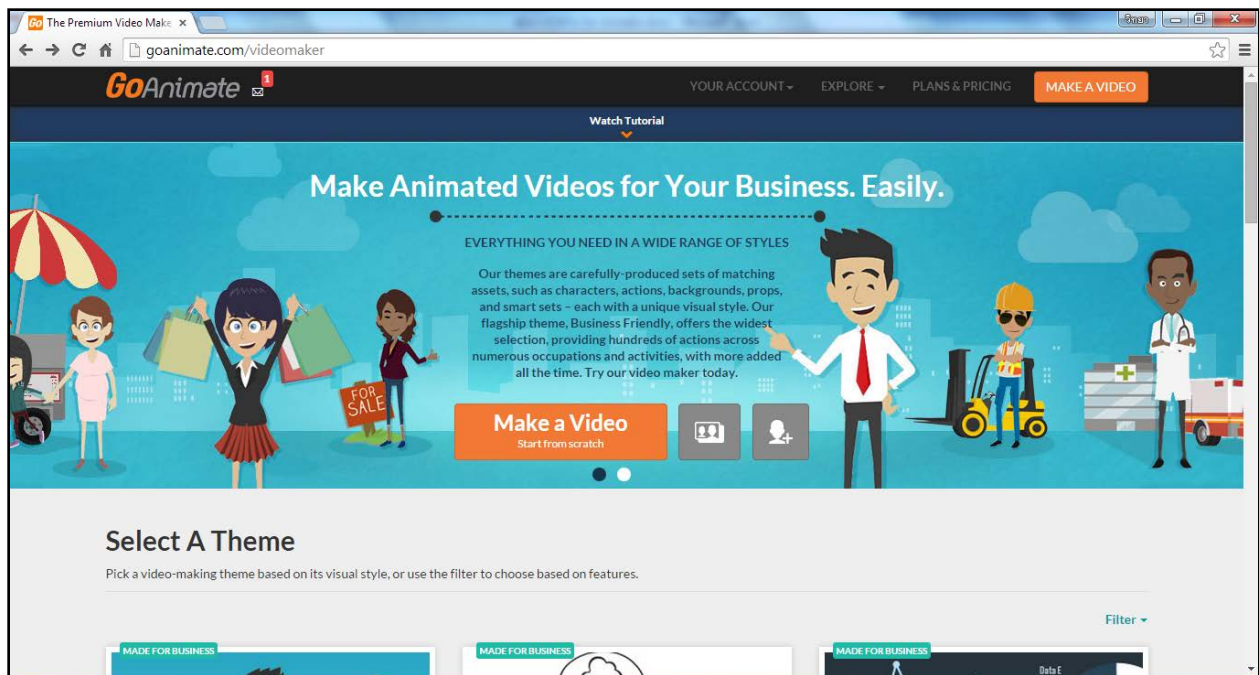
Go The Premium Video Make ×

วีระ

goanimate.com/videomaker

GoAnimate 1

YOUR ACCOUNT ▾ EXPLORE ▾ PLANS & PRICING MAKE A VIDEO

Watch Tutorial

Make Animated Videos for Your Business. Easily.

EVERYTHING YOU NEED IN A WIDE RANGE OF STYLES

Our themes are carefully-produced sets of matching assets, such as characters, actions, backgrounds, props, and smart sets – each with a unique visual style. Our flagship theme, Business Friendly, offers the widest selection, providing hundreds of actions across numerous occupations and activities, with more added all the time. Try our video maker today.

FOR SALE

Make a Video
Start from scratch

Select A Theme

Pick a video-making theme based on its visual style, or use the filter to choose based on features.

Filter ▾

MADE FOR BUSINESS

MADE FOR BUSINESS

MADE FOR BUSINESS

Data E